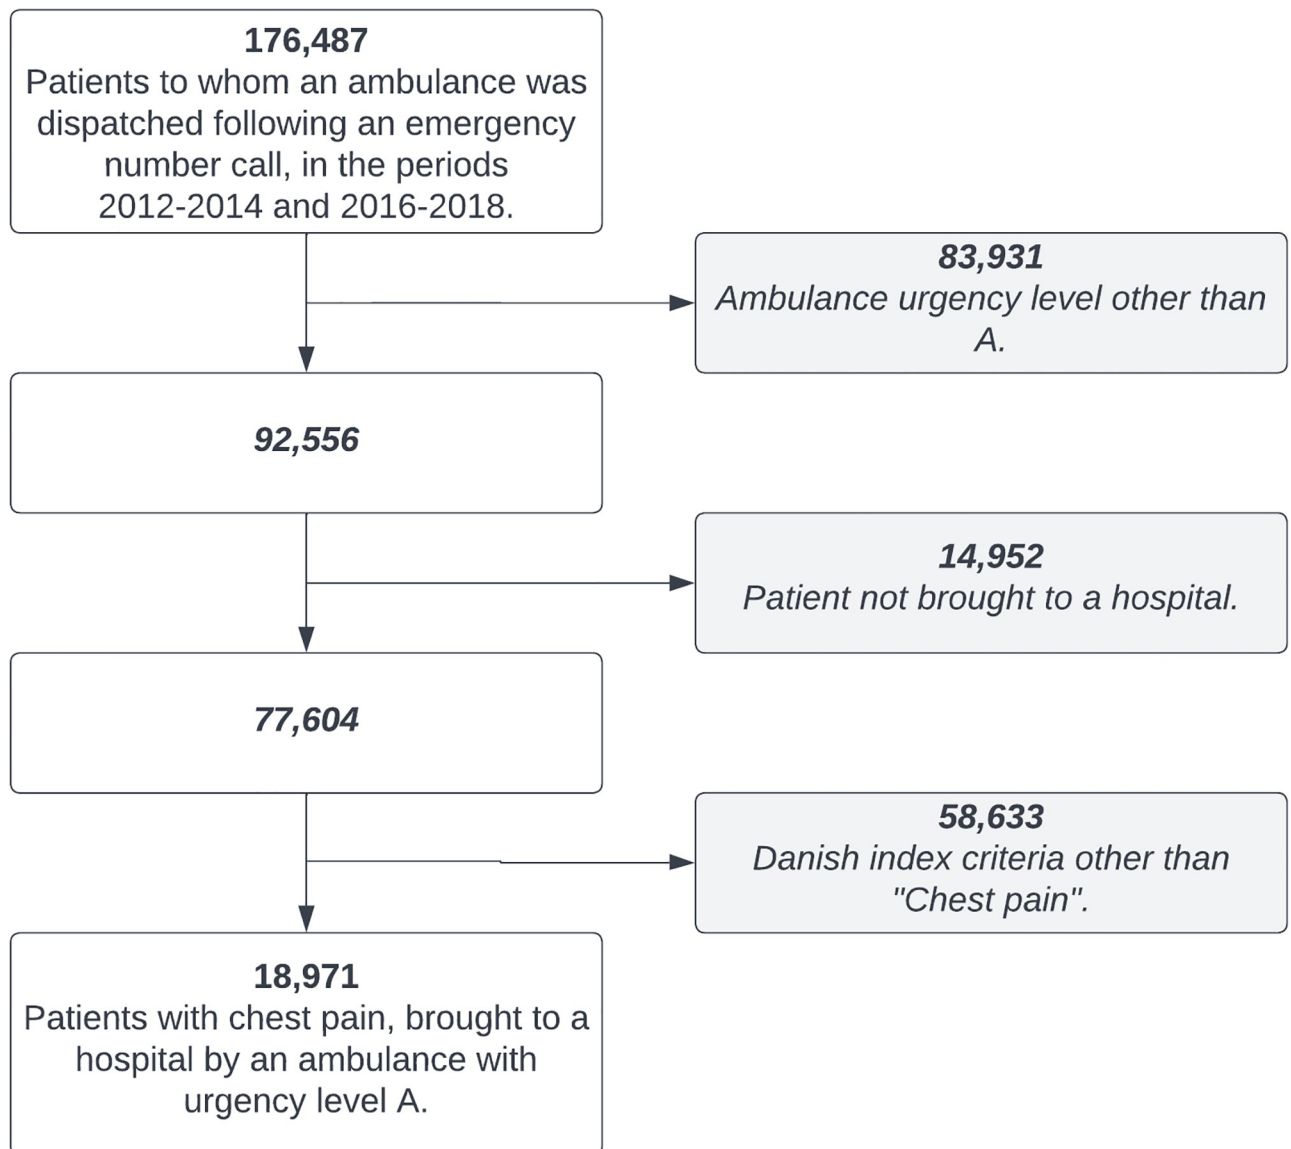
176,487
Patients to whom an ambulance was dispatched following an emergency number call, in the periods 2012-2014 and 2016-2018.

83,931
Ambulance urgency level other than A.

92,556

14,952
Patient not brought to a hospital.

77,604

58,633
Danish index criteria other than "Chest pain".

18,971
Patients with chest pain, brought to a hospital by an ambulance with urgency level A.